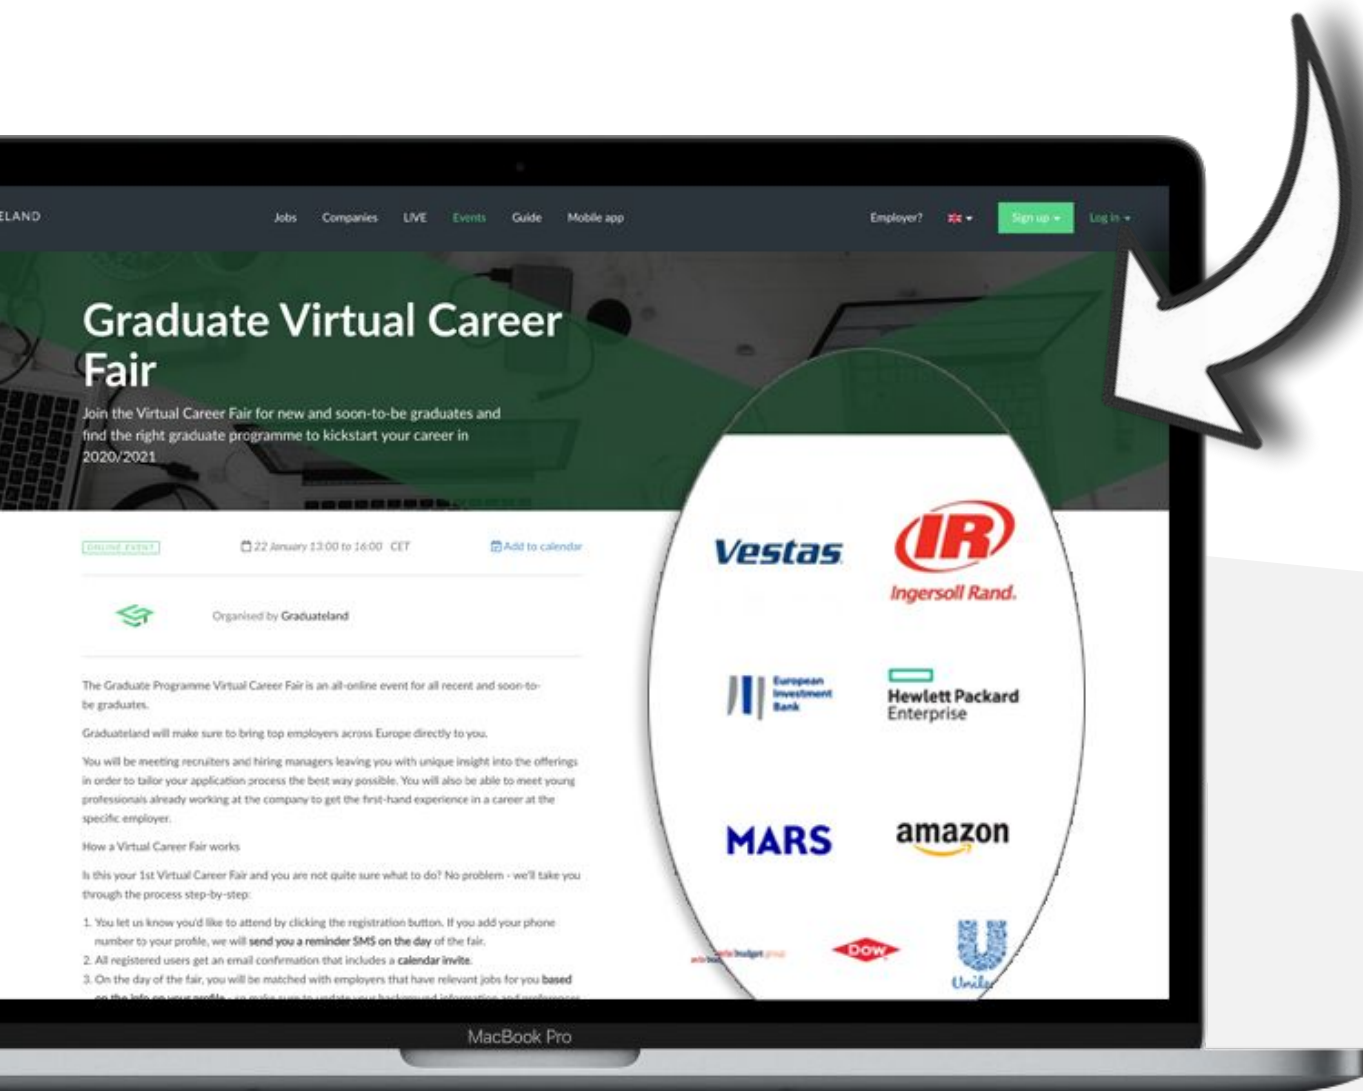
ELAND

Jobs Companies LIVE Events Guide Mobile app

Employer? Sign up Log in

Graduate Virtual Career Fair

Join the Virtual Career Fair for new and soon-to-be graduates and find the right graduate programme to kickstart your career in 2020/2021

ONLINE EVENT

22 January 13:00 to 16:00 CET

Add to calendar

Organised by Graduateland

The Graduate Programme Virtual Career Fair is an all-online event for all recent and soon-to-be graduates.

Graduateland will make sure to bring top employers across Europe directly to you.

You will be meeting recruiters and hiring managers leaving you with unique insight into the offerings in order to tailor your application process the best way possible. You will also be able to meet young professionals already working at the company to get the first-hand experience in a career at the specific employer.

How a Virtual Career Fair works

Is this your 1st Virtual Career Fair and you are not quite sure what to do? No problem - we'll take you through the process step-by-step:

1. You let us know you'd like to attend by clicking the registration button. If you add your phone number to your profile, we will send you a reminder SMS on the day of the fair.
2. All registered users get an email confirmation that includes a calendar invite.
3. On the day of the fair, you will be matched with employers that have relevant jobs for you based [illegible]

Vestas

IR Ingersoll Rand.

European Investment Bank

Hewlett Packard Enterprise

MARS

amazon

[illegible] budget group

DOW

Unile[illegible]

MacBook Pro